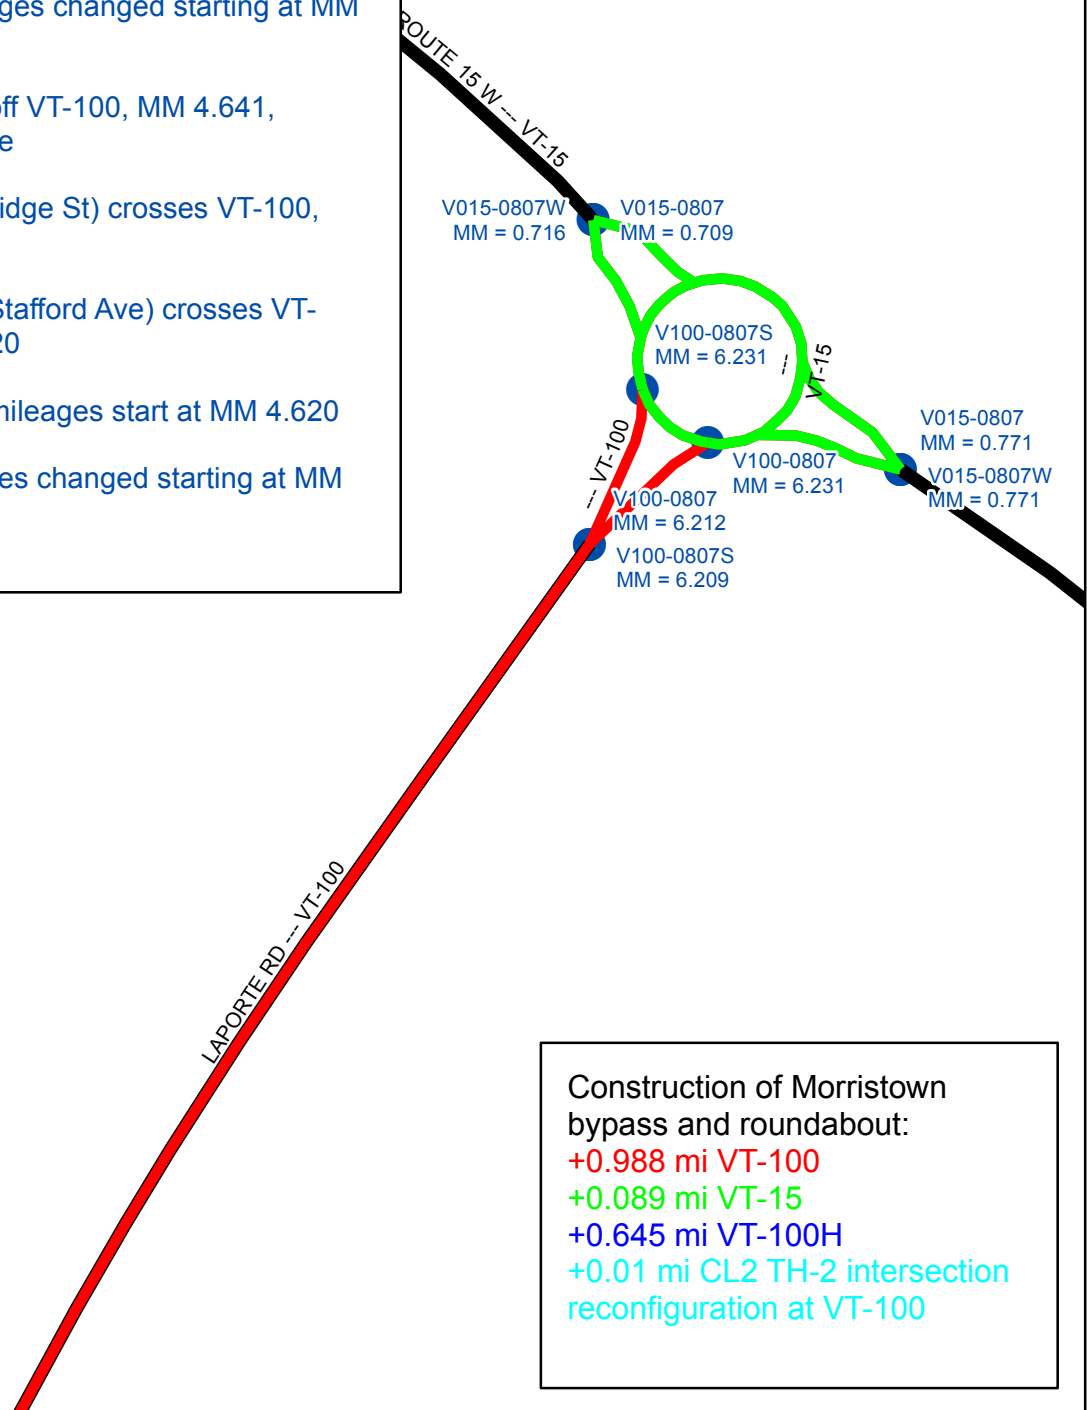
ges changed starting at MM

ff VT-100, MM 4.641,
e

idge St) crosses VT-100,

Stafford Ave) crosses VT-
20

nileages start at MM 4.620

es changed starting at MM

ROUTE 15 W --- VT-15

V015-0807W
MM = 0.716

V015-0807
MM = 0.709

V100-0807S
MM = 6.231

--- VT-15

V015-0807
MM = 0.771

V015-0807W
MM = 0.771

V100-0807
MM = 6.231

--- VT-100

V100-0807
MM = 6.212

V100-0807S
MM = 6.209

LAPORTE RD --- VT-100

Construction of Morristown bypass and roundabout:
+0.988 mi VT-100
+0.089 mi VT-15
+0.645 mi VT-100H
+0.01 mi CL2 TH-2 intersection reconfiguration at VT-100